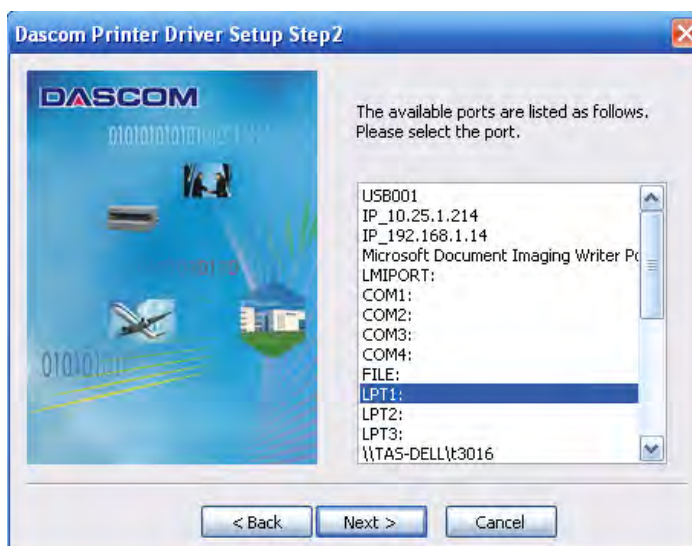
Dascom Printer Driver Setup Step2

DASCOM

01010101010101

010110

01010101

The available ports are listed as follows. Please select the port.

USB001
IP_10.25.1.214
IP_192.168.1.14
Microsoft Document Imaging Writer Pc
LMIPORT:
COM1:
COM2:
COM3:
COM4:
FILE:
LPT1:
LPT2:
LPT3:
\\TAS-DELL\t3016

< Back
Next >
Cancel